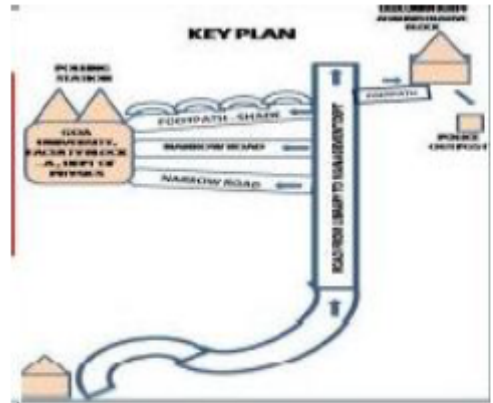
KEY PLAN

POLLING STATION

GOA UNIVERSITY, FACULTY BLOCK A, DEPT OF PHYSICS

FOOTPATH - SHADE

NARROW ROAD

NARROW ROAD

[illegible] ADMINISTRATIVE BLOCK

FOOTPATH

POLICE OUTPOST

ROAD FROM LIBRARY TO ADMINISTRATION